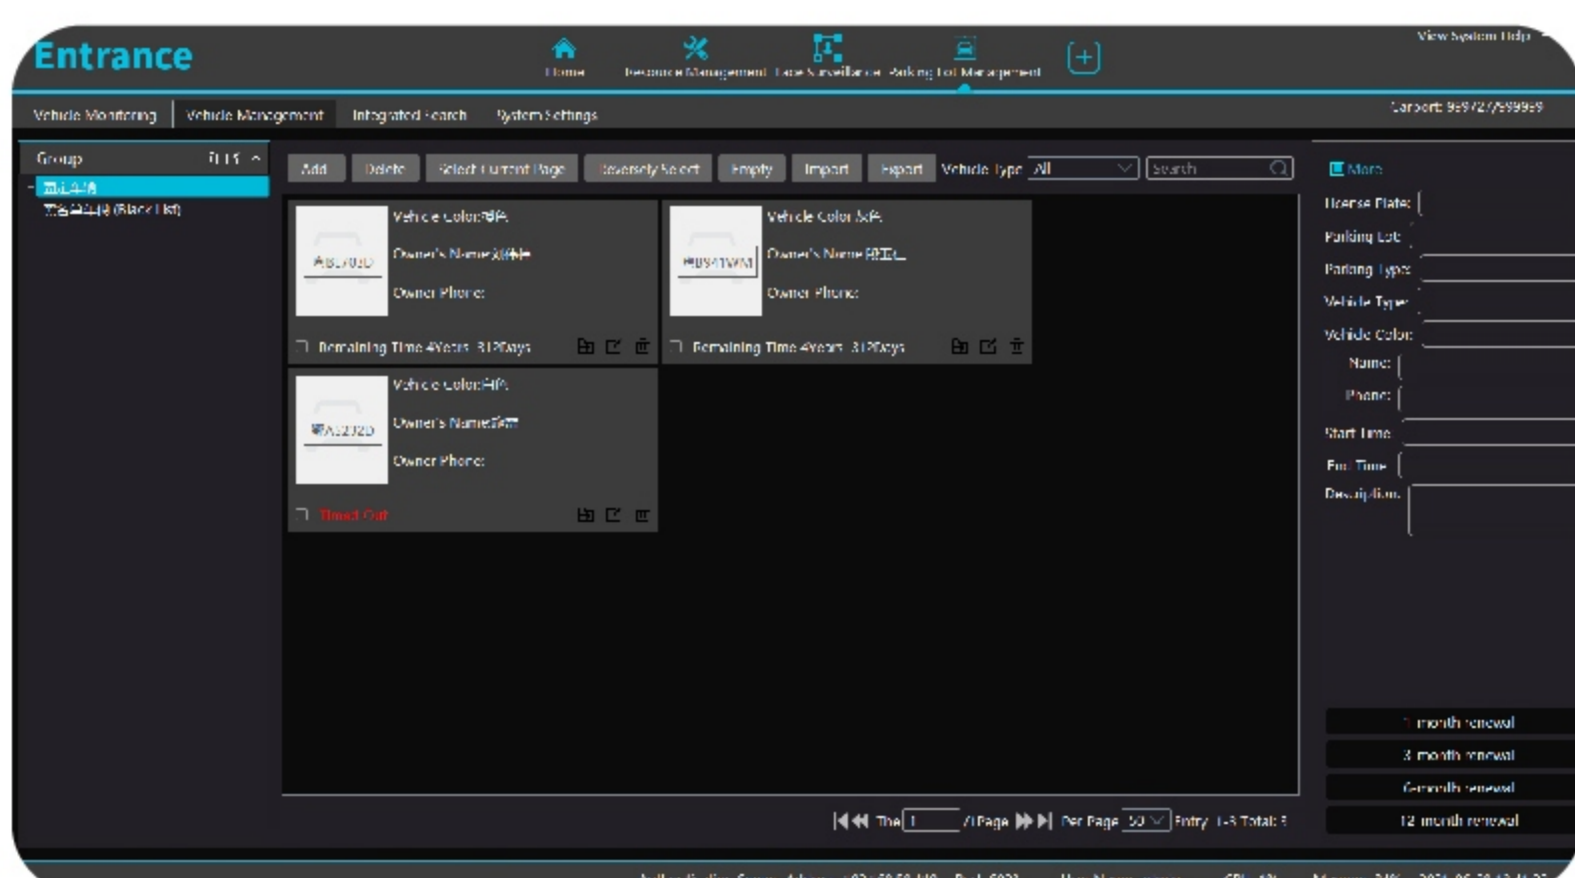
Entrance

Home Resource Management Face Surveillance Parking Lot Management

View System Help

Vehicle Monitoring Vehicle Management Integrated Search System Settings

Carport: 99972/99999

Group

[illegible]

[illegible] (Black List)

Add Delete Select Current Page Reversely Select Empty Import Export Vehicle Type All Search

Vehicle Color:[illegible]
Owner's Name:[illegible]
Owner Phone:
Remaining Time 4Years 312Days

Vehicle Color:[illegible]
Owner's Name:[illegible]
Owner Phone:
Remaining Time 4Years 312Days

Vehicle Color:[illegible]
Owner's Name:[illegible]
Owner Phone:
Timed Out

The 1 /1Page Per Page 50 Entry 1-3 Total: 3

More

License Plate:
Parking Lot:
Parking Type:
Vehicle Type:
Vehicle Color:
Name:
Phone:
Start Time:
End Time:
Description:

1 month renewal
3 month renewal
6 month renewal
12 month renewal